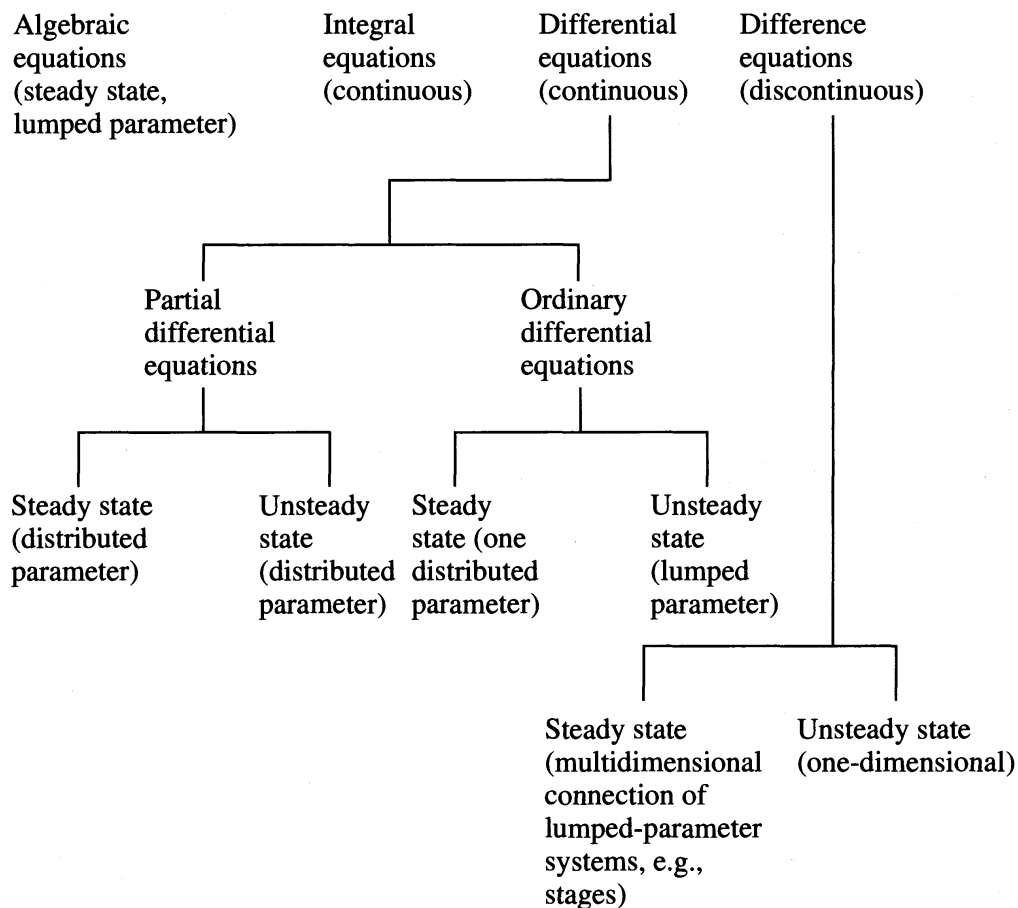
Algebraic equations (steady state, lumped parameter)

Integral equations (continuous)

Differential equations (continuous)

Difference equations (discontinuous)

Partial differential equations

Ordinary differential equations

Steady state (distributed parameter)

Unsteady state (distributed parameter)

Steady state (one distributed parameter)

Unsteady state (lumped parameter)

Steady state (multidimensional connection of lumped-parameter systems, e.g., stages)

Unsteady state (one-dimensional)